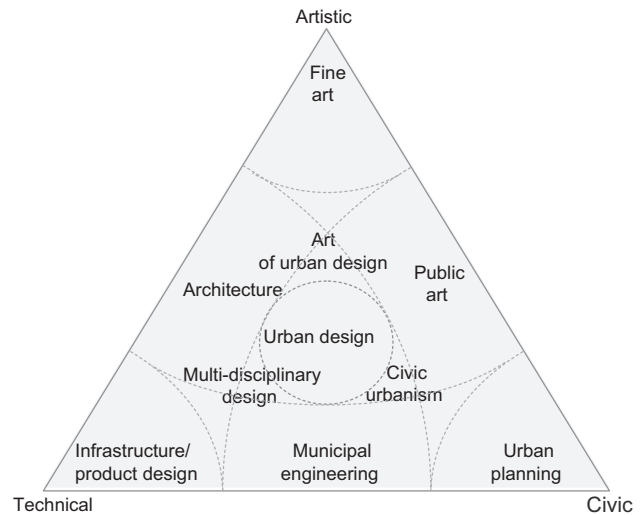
Artistic

Fine art

Art of urban design

Architecture

Public art

Urban design

Multi-disciplinary design

Civic urbanism

Infrastructure/ product design

Municipal engineering

Urban planning

Technical

Civic